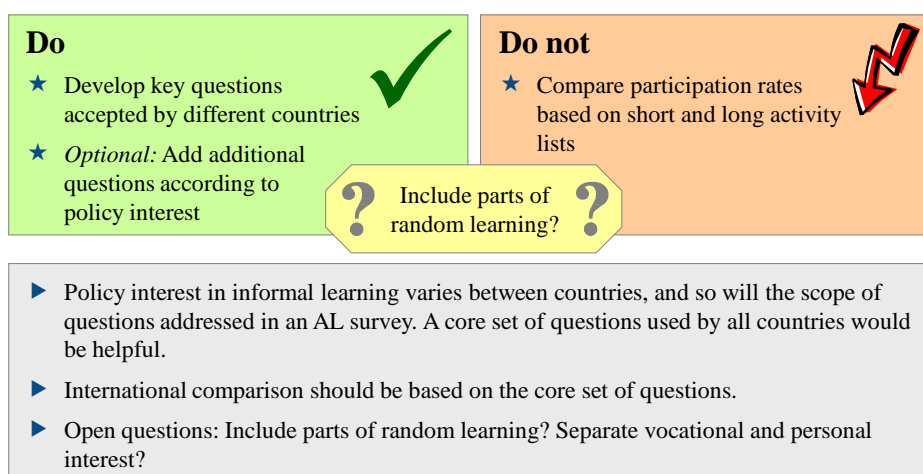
Do

★ Develop key questions accepted by different countries

★ *Optional:* Add additional questions according to policy interest

Do not

★ Compare participation rates based on short and long activity lists

? Include parts of random learning? ?

▶ Policy interest in informal learning varies between countries, and so will the scope of questions addressed in an AL survey. A core set of questions used by all countries would be helpful.

▶ International comparison should be based on the core set of questions.

▶ Open questions: Include parts of random learning? Separate vocational and personal interest?